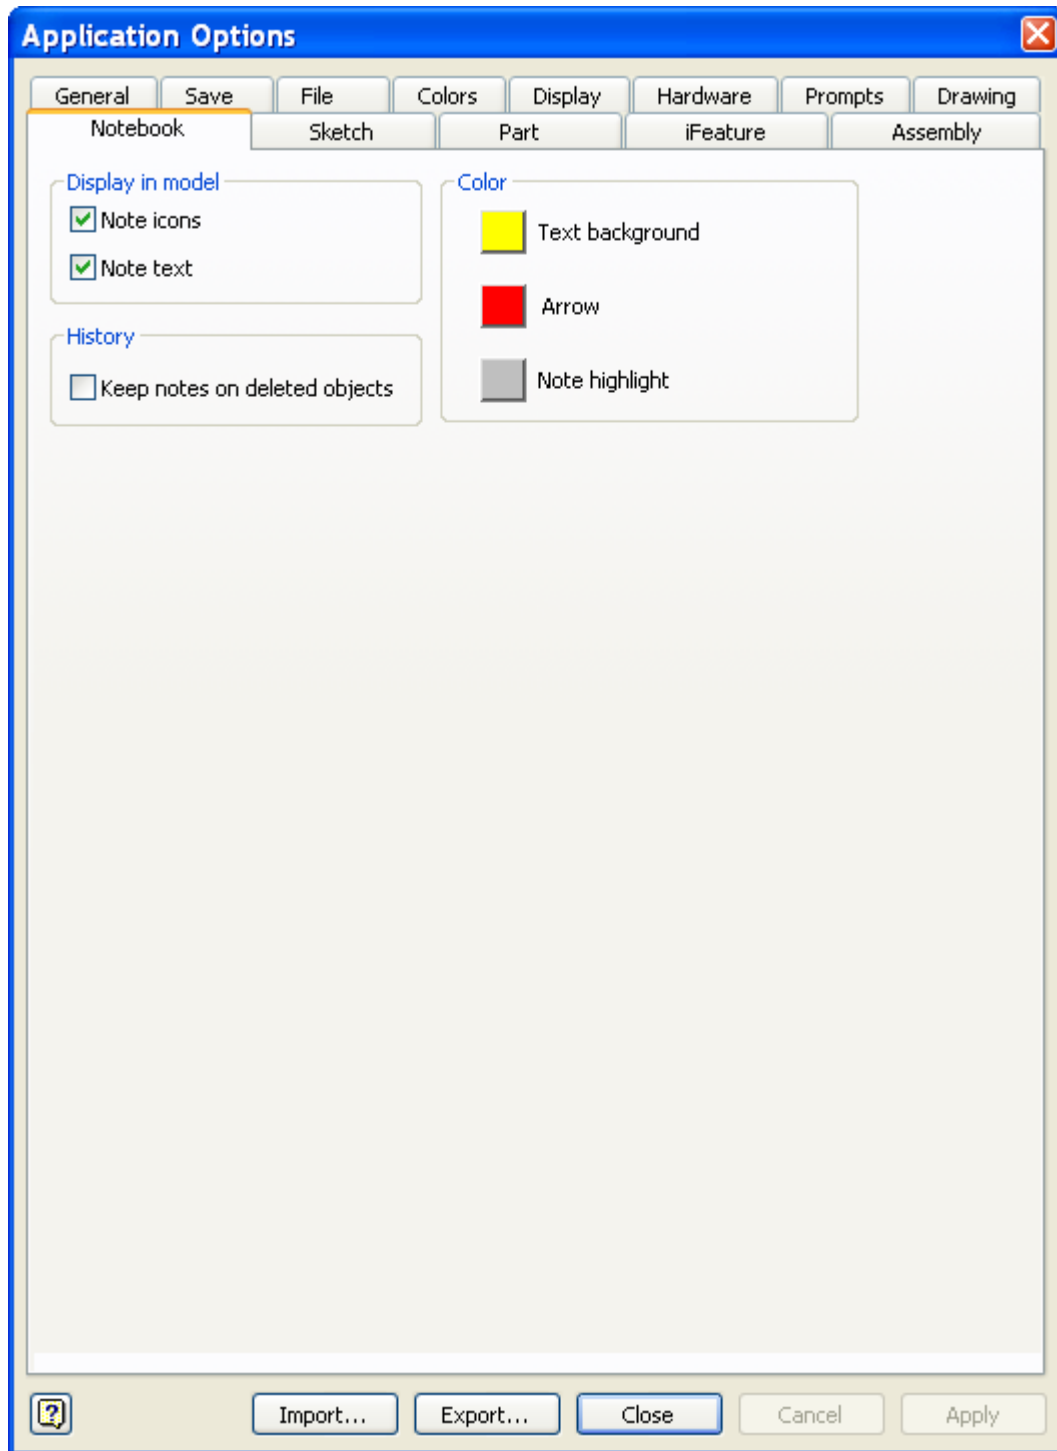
Application Options

General Save File Colors Display Hardware Prompts Drawing
Notebook Sketch Part iFeature Assembly

Display in model
Note icons
Note text

History
Keep notes on deleted objects

Color
Text background
Arrow
Note highlight

?
Import... Export... Close Cancel Apply